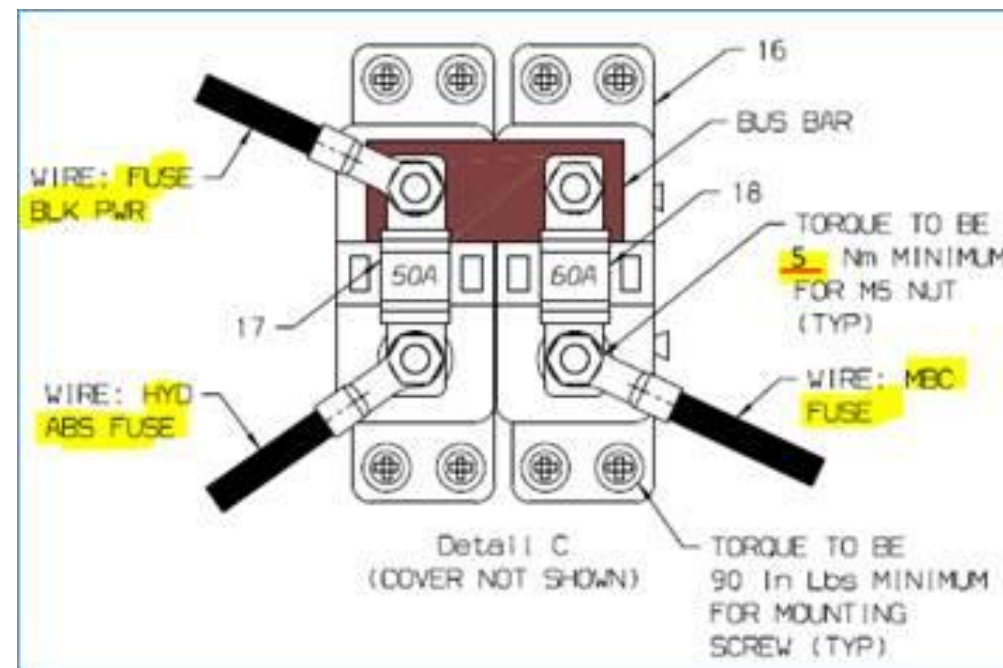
16

BUS BAR

WIRE: FUSE BLK PWR

18

TORQUE TO BE 5 Nm MINIMUM FOR M5 NUT (TYP)

50A

60A

17

WIRE: HYD ABS FUSE

WIRE: MBC FUSE

Detail C (COVER NOT SHOWN)

TORQUE TO BE 90 In Lbs MINIMUM FOR MOUNTING SCREW (TYP)